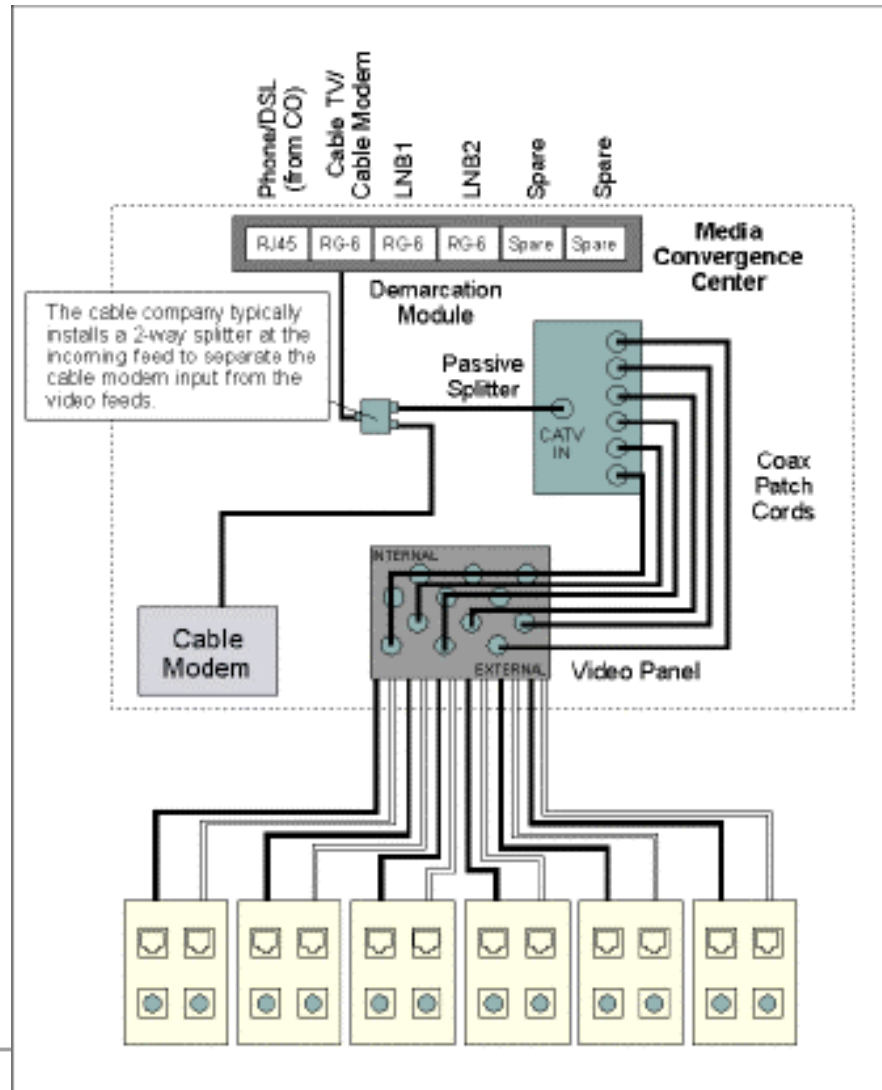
Phone/DSL (from CO)
Cable TV/ Cable Modem
LNB1
LNB2
Spare
Spare

RJ45
RG-6
RG-6
RG-6
Spare
Spare

Media Convergence Center

Demarcation Module

The cable company typically installs a 2-way splitter at the incoming feed to separate the cable modem input from the video feeds.

Passive Splitter

CATV IN

Coax Patch Cords

INTERNAL

EXTERNAL

Cable Modem

Video Panel